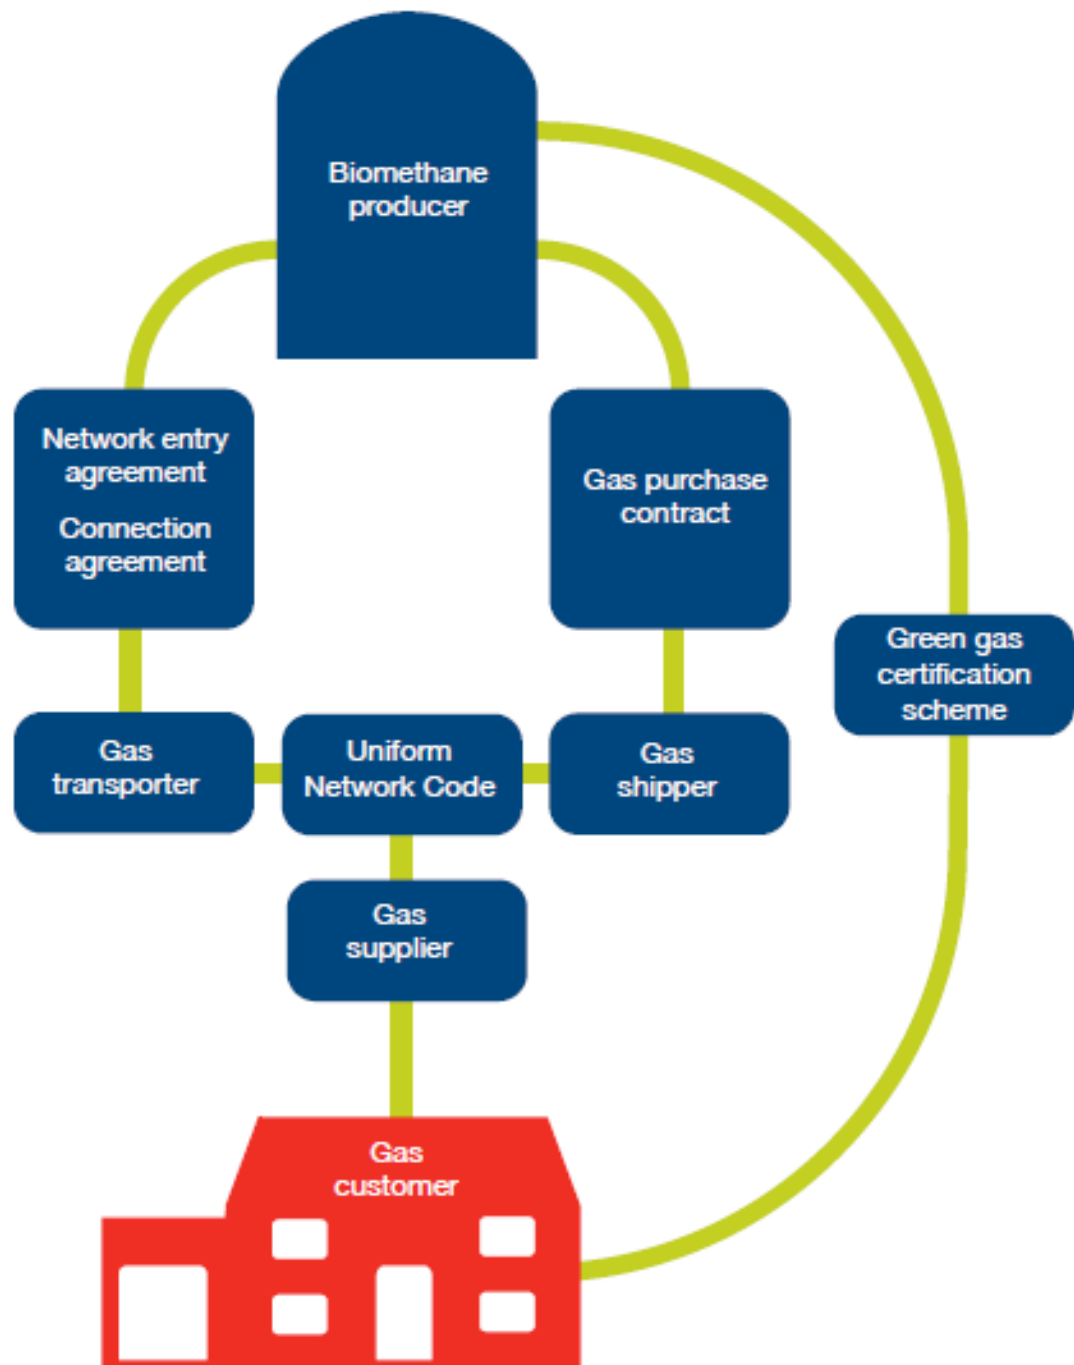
Biomethane producer

Network entry agreement

Connection agreement

Gas purchase contract

Green gas certification scheme

Gas transporter

Uniform Network Code

Gas shipper

Gas supplier

Gas customer